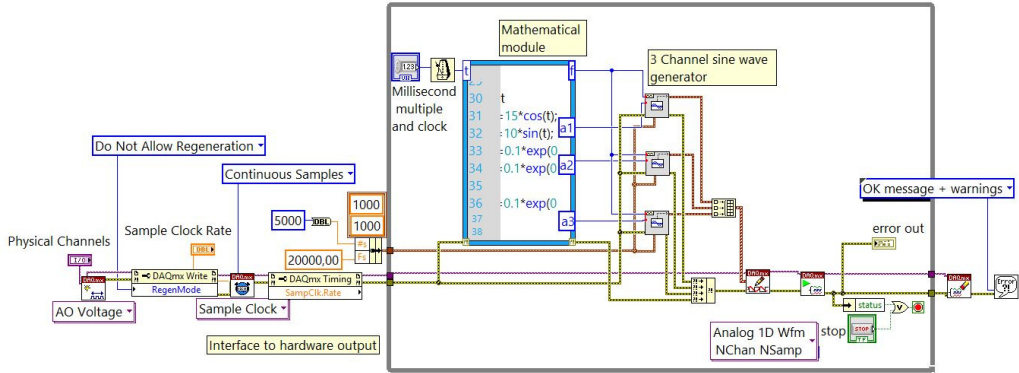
Mathematical module

3 Channel sine wave generator

123

Millisecond multiple and clock

t

f

30 t
31 =15*cos(t);
32 =10*sin(t);
33 =0.1*exp(0
34 =0.1*exp(0
35
36 =0.1*exp(0
37
38

a1

a2

a3

Do Not Allow Regeneration

Continuous Samples

1000

1000

5000 DBL

#s

Fs

20000,00

Sample Clock Rate

DBL

Physical Channels

I/O

DAQmx Write

RegenMode

DAQmx Timing

SampClk.Rate

AO Voltage

Sample Clock

Interface to hardware output

OK message + warnings

error out

status

stop

STOP

TF

Analog 1D Wfm NChan NSamp